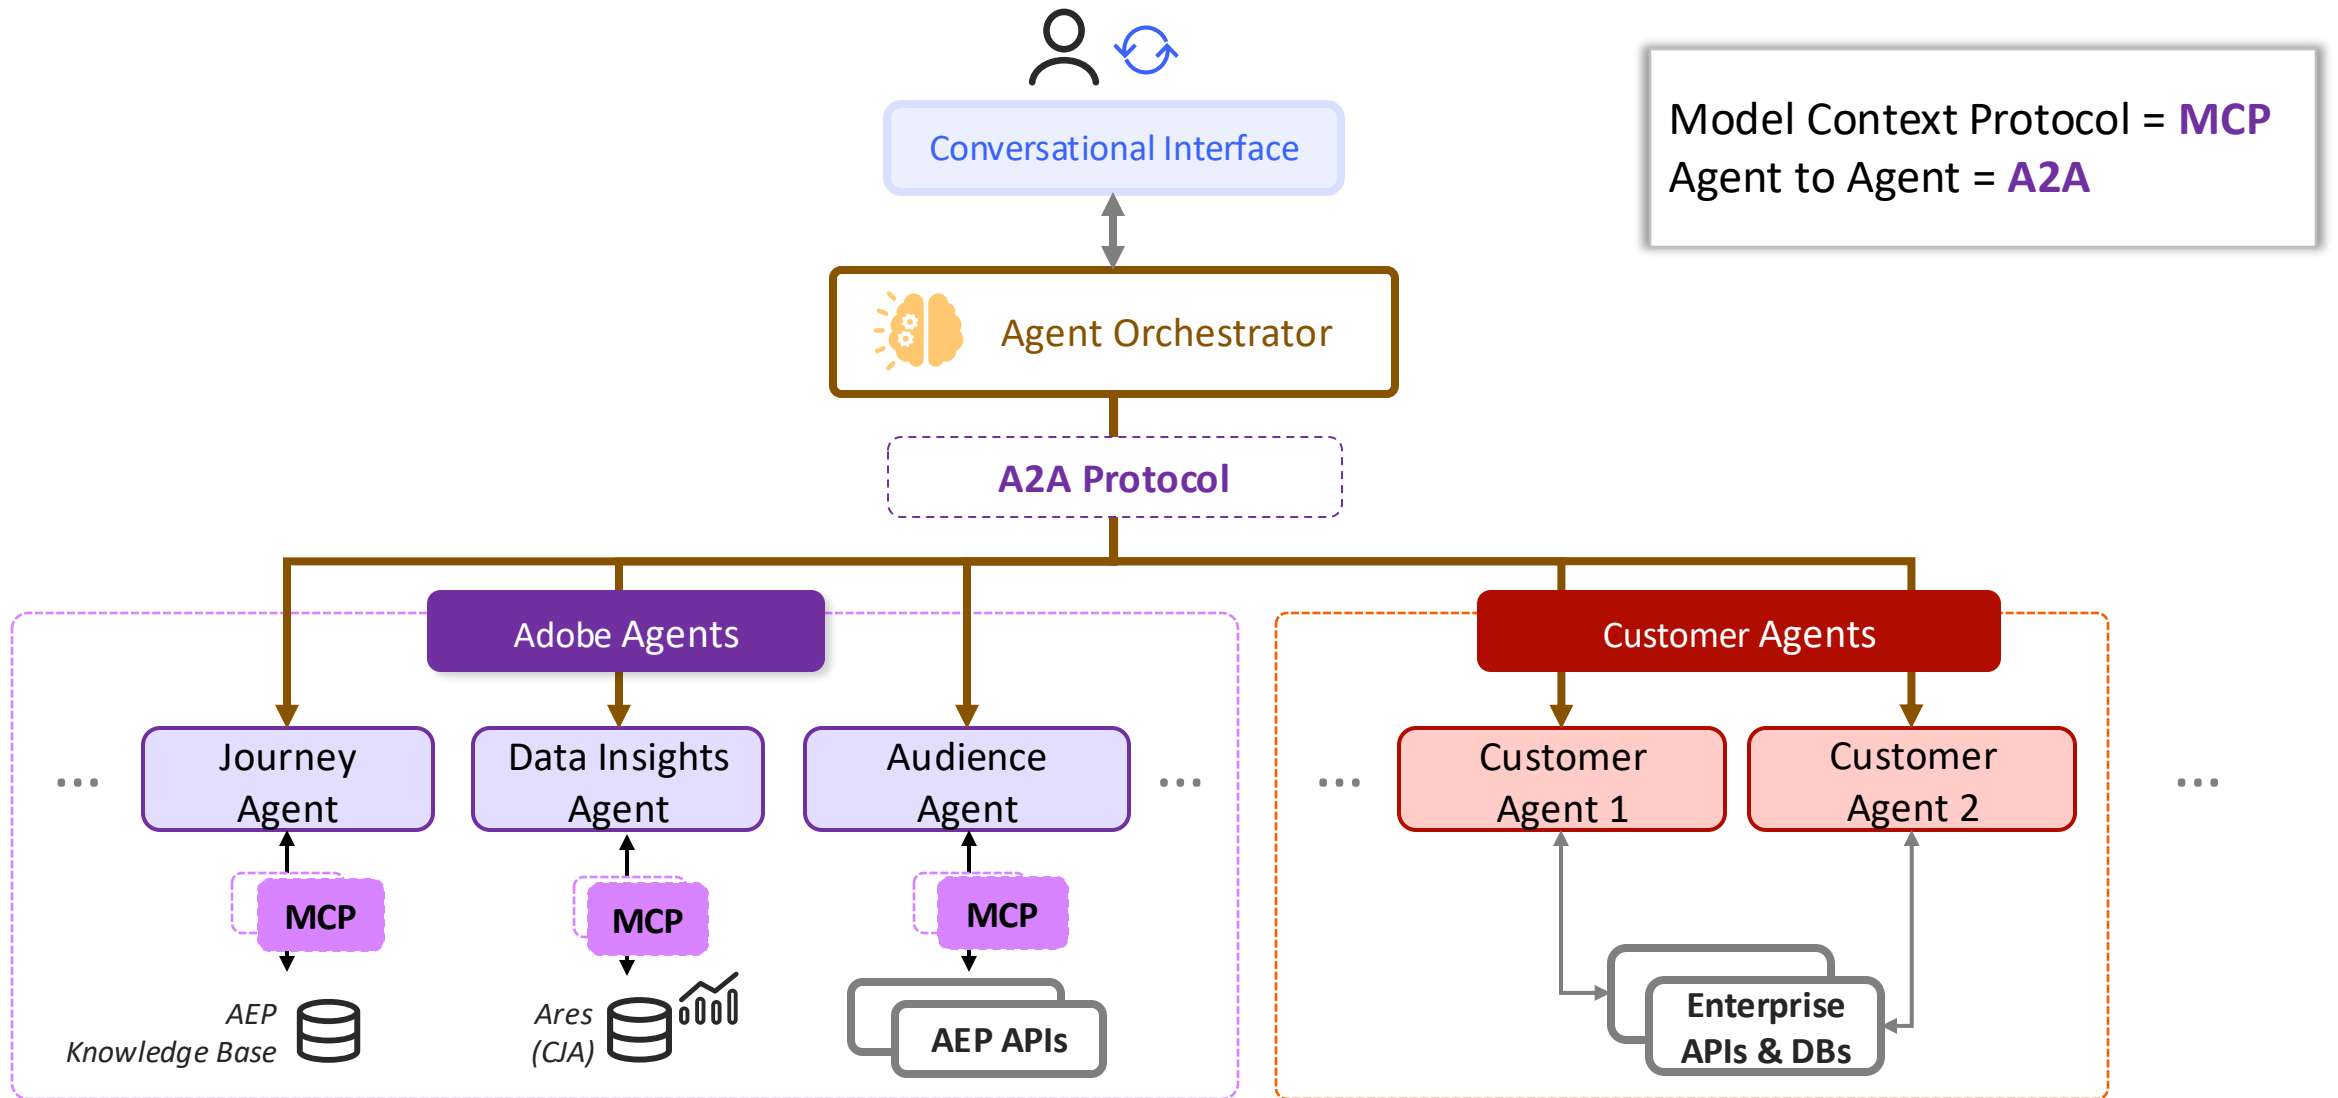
Model Context Protocol = MCP
Agent to Agent = A2A

Conversational Interface

Agent Orchestrator

A2A Protocol

Adobe Agents

Customer Agents

...

Journey Agent

Data Insights Agent

Audience Agent

...

...

Customer Agent 1

Customer Agent 2

...

MCP

MCP

MCP

AEP Knowledge Base

Ares (CJA)

AEP APIs

Enterprise APIs & DBs